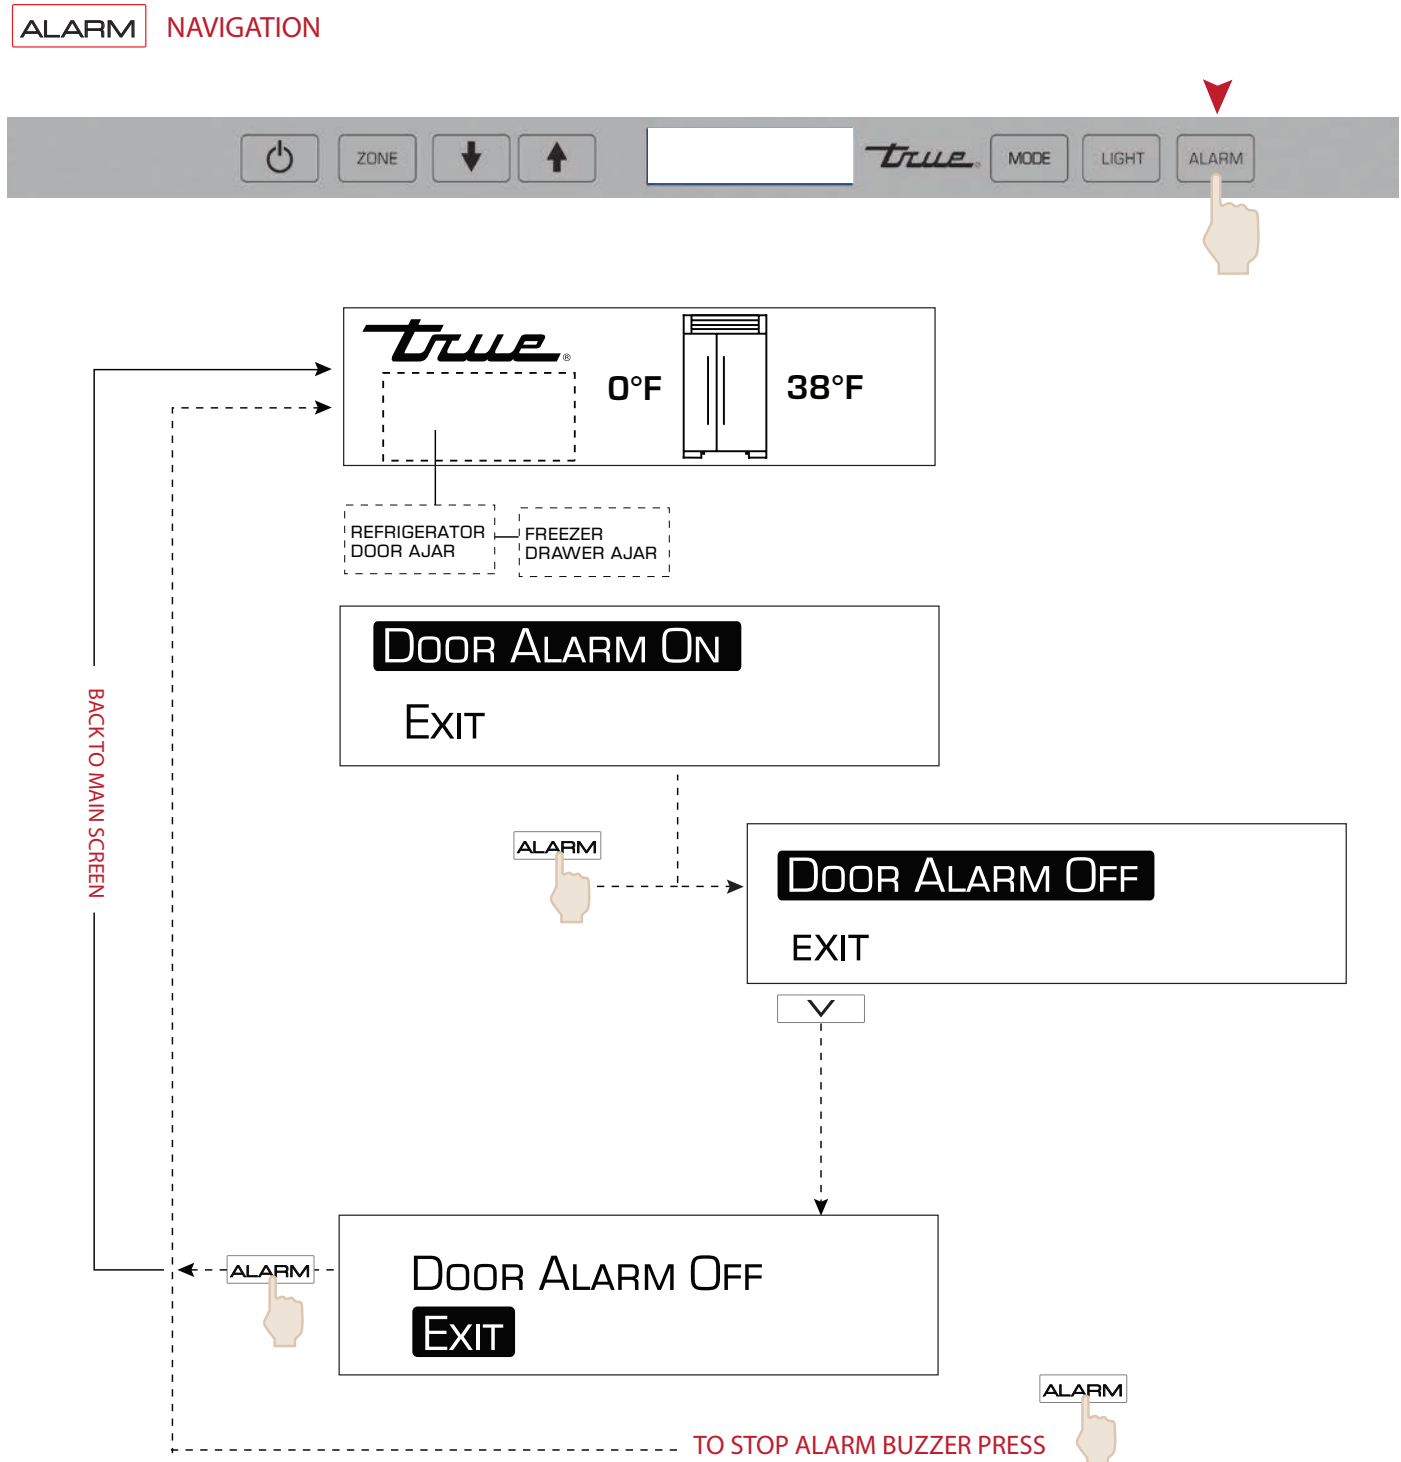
ALARM NAVIGATION

ZONE

True

MODE

LIGHT

ALARM

True

0°F

38°F

REFRIGERATOR DOOR AJAR

FREEZER DRAWER AJAR

DOOR ALARM ON

EXIT

BACK TO MAIN SCREEN

ALARM

DOOR ALARM OFF

EXIT

ALARM

DOOR ALARM OFF

EXIT

ALARM

TO STOP ALARM BUZZER PRESS